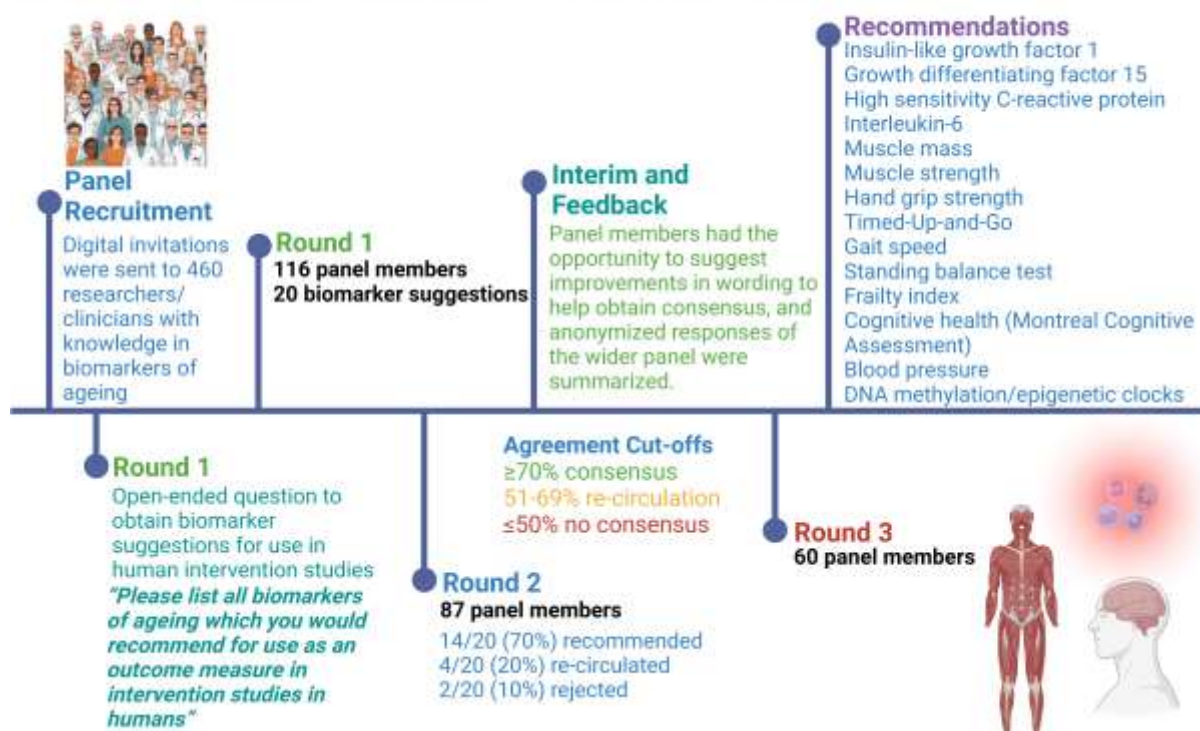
Panel Recruitment
Digital invitations were sent to 460 researchers/ clinicians with knowledge in biomarkers of ageing

Round 1
116 panel members
20 biomarker suggestions

Interim and Feedback
Panel members had the opportunity to suggest improvements in wording to help obtain consensus, and anonymized responses of the wider panel were summarized.

Recommendations
Insulin-like growth factor 1
Growth differentiating factor 15
High sensitivity C-reactive protein
Interleukin-6
Muscle mass
Muscle strength
Hand grip strength
Timed-Up-and-Go
Gait speed
Standing balance test
Frailty index
Cognitive health (Montreal Cognitive Assessment)
Blood pressure
DNA methylation/epigenetic clocks

Round 1
Open-ended question to obtain biomarker suggestions for use in human intervention studies
"Please list all biomarkers of ageing which you would recommend for use as an outcome measure in intervention studies in humans"

Agreement Cut-offs
≥70% consensus
51-69% re-circulation
≤50% no consensus

Round 2
87 panel members
14/20 (70%) recommended
4/20 (20%) re-circulated
2/20 (10%) rejected

Round 3
60 panel members